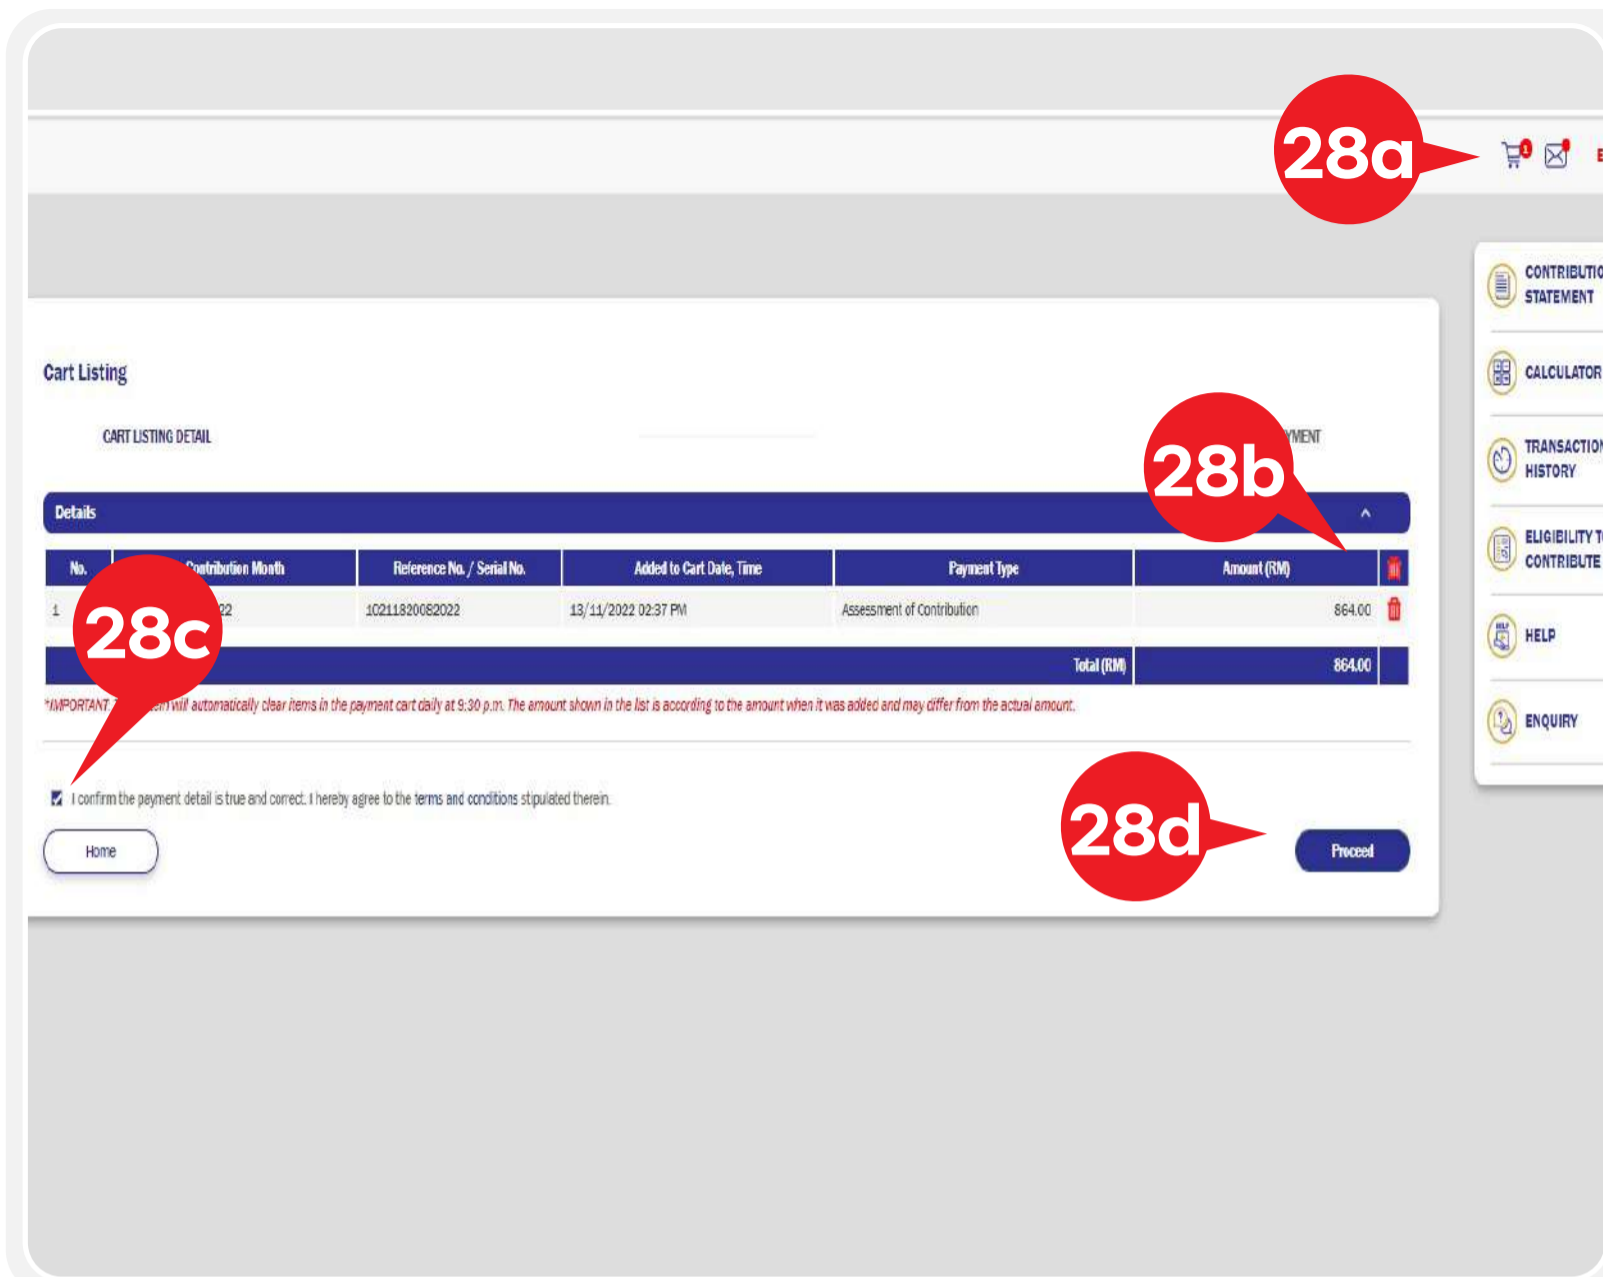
28a

1

CONTRIBUTIO
STATEMENT

CALCULATOR

TRANSACTION
HISTORY

ELIGIBILITY T
CONTRIBUTE

HELP

ENQUIRY

Cart Listing

CART LISTING DETAIL

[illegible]YMENT

28b

Details

| No. | Contribution Month | Reference No. / Serial No. | Added to Cart Date, Time | Payment Type | Amount (RM) |
|---|---|---|---|---|---|
| 1 | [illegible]22 | 10211820082022 | 13/11/2022 02:37 PM | Assessment of Contribution | 864.00 |
| | | | | Total (RM) | 864.00 |

28c

*IMPORTANT: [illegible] will automatically clear items in the payment cart daily at 9:30 p.m. The amount shown in the list is according to the amount when it was added and may differ from the actual amount.

I confirm the payment detail is true and correct. I hereby agree to the terms and conditions stipulated therein.

Home

28d

Proceed